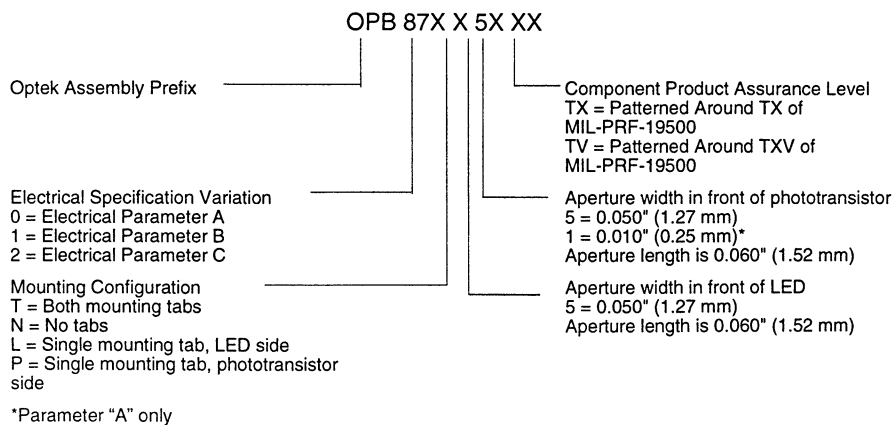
OPB 87X X 5X XX

Optek Assembly Prefix

Component Product Assurance Level
TX = Patterned Around TX of MIL-PRF-19500
TV = Patterned Around TXV of MIL-PRF-19500

Electrical Specification Variation
0 = Electrical Parameter A
1 = Electrical Parameter B
2 = Electrical Parameter C

Aperture width in front of phototransistor
5 = 0.050" (1.27 mm)
1 = 0.010" (0.25 mm)*
Aperture length is 0.060" (1.52 mm)

Mounting Configuration
T = Both mounting tabs
N = No tabs
L = Single mounting tab, LED side
P = Single mounting tab, phototransistor side

Aperture width in front of LED
5 = 0.050" (1.27 mm)
Aperture length is 0.060" (1.52 mm)

*Parameter "A" only